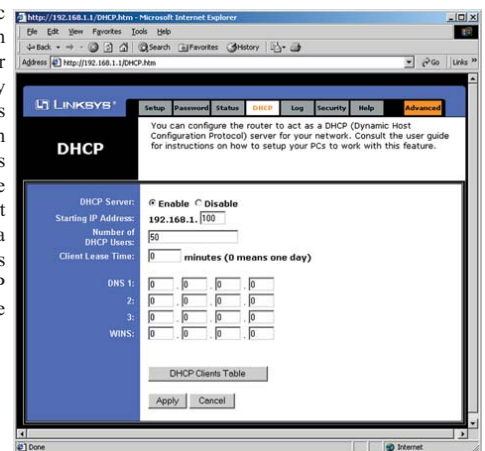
http://192.168.1.1/DHCP.htm - Microsoft Internet Explorer

File Edit View Favorites Tools Help

Back Search Favorites History

Address http://192.168.1.1/DHCP.htm Go Links

LINKSYS

Setup Password Status DHCP Log Security Help Advanced

DHCP

You can configure the router to act as a DHCP (Dynamic Host Configuration Protocol) server for your network. Consult the user guide for instructions on how to setup your PCs to work with this feature.

DHCP Server: Enable Disable

Starting IP Address: 192.168.1. 100

Number of DHCP Users: 50

Client Lease Time: 0 minutes (0 means one day)

DNS 1: 0 . 0 . 0 . 0

2: 0 . 0 . 0 . 0

3: 0 . 0 . 0 . 0

WINS: 0 . 0 . 0 . 0

DHCP Clients Table

Apply Cancel

Done

Internet